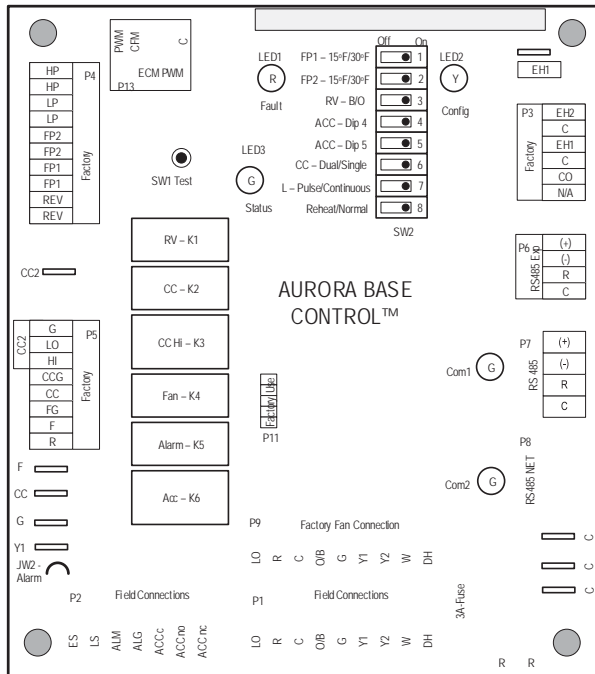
PWM
CFM
C
ECM PWM
P13

LED1
R
Fault

Off On
FP1 – 15ºF/30ºF 1
FP2 – 15ºF/30ºF 2
RV – B/O 3
ACC – Dip 4 4
ACC – Dip 5 5
CC – Dual/Single 6
L – Pulse/Continuous 7
Reheat/Normal 8
SW2

LED2
Y
Config

EH1

P4
HP
HP
LP
LP
FP2
FP2
FP1
FP1
REV
REV
Factory

SW1 Test

LED3
G
Status

P3
EH2
C
EH1
C
CO
N/A
Factory

P6
RS485 Exp
(+)
(-)
R
C

CC2

RV – K1
CC – K2
CC Hi – K3
Fan – K4
Alarm – K5
Acc – K6

AURORA BASE CONTROL™

CC2
P5
G
LO
HI
CCG
CC
FG
F
R
Factory

Factory Use
P11

P7
(+)
(-)
R
C
RS 485

Com1
G

P8
RS485 NET

Com2
G

F
CC
G
Y1
JW2 - Alarm

P9
Factory Fan Connection
LO R C O/B G Y1 Y2 W DH

C
C
C

P2
Field Connections
ES LS ALM ALG ACCc ACCno ACC nc

P1
Field Connections
LO R C O/B G Y1 Y2 W DH

3A-Fuse

R R